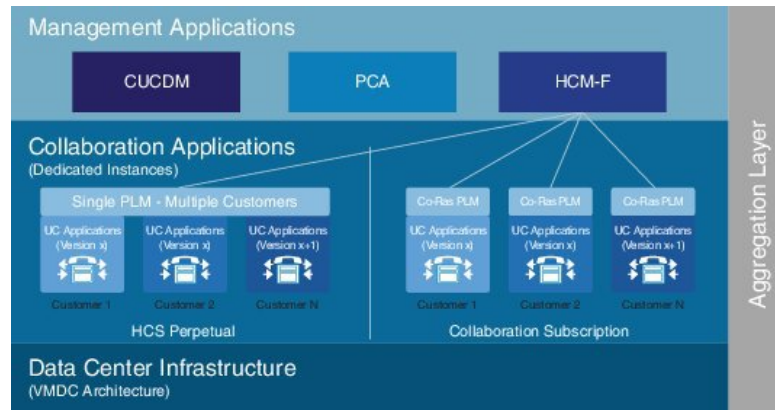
Management Applications

CUCDM

PCA

HCM-F

Collaboration Applications
(Dedicated Instances)

Single PLM - Multiple Customers

UC Applications (Version x)

Customer 1

UC Applications (Version x)

Customer 2

UC Applications (Version x+1)

Customer N

HCS Perpetual

Co-Res PLM

UC Applications (Version x)

Customer 1

Co-Res PLM

UC Applications (Version x)

Customer 2

Co-Res PLM

UC Applications (Version x+1)

Customer N

Collaboration Subscription

Aggregation Layer

Data Center Infrastructure
(VMDC Architecture)